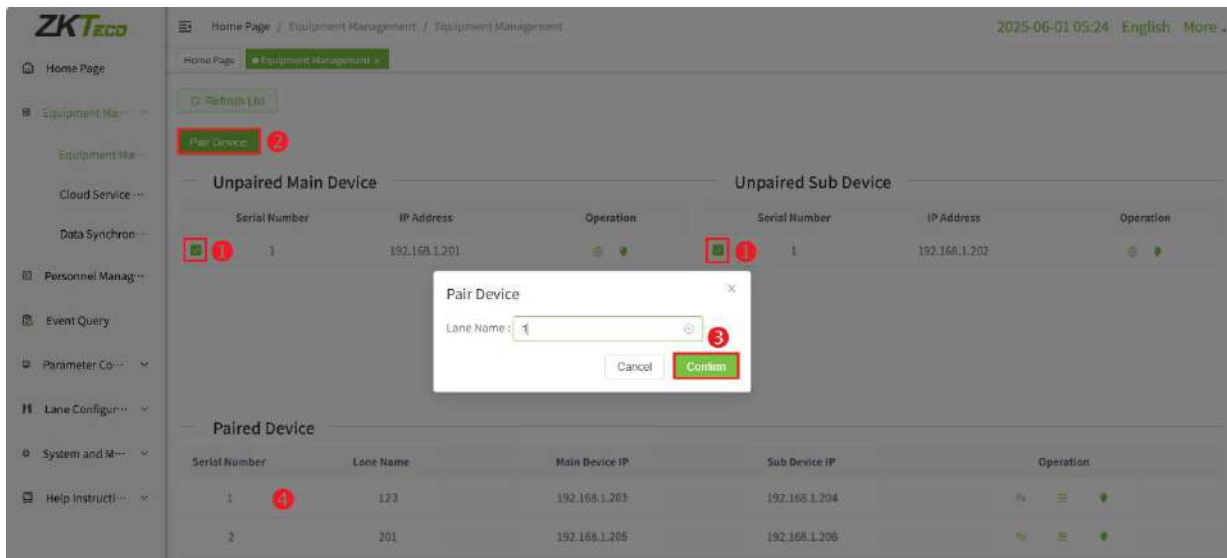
ZKTeco

Home Page / Equipment Management / Equipment Management

2025-06-01 05:24 English More

Home Page

Equipment Ma···

Equipment Ma···

Cloud Service···

Data Synchron···

Personnel Manag···

Event Query

Parameter Co···

Lane Configur···

System and M···

Help Instructi···

Home Page | Equipment Management ×

Refresh List

Pair Device 2

Unpaired Main Device

| Serial Number | IP Address | Operation |
|---|---|---|
| 1 1 | 192.168.1.201 | |

Unpaired Sub Device

| Serial Number | IP Address | Operation |
|---|---|---|
| 1 1 | 192.168.1.202 | |

Pair Device

Lane Name : 1 3

Cancel Confirm

Paired Device

| Serial Number | Lane Name | Main Device IP | Sub Device IP | Operation |
|---|---|---|---|---|
| 1 4 | 123 | 192.168.1.203 | 192.168.1.204 | |
| 2 | 201 | 192.168.1.205 | 192.168.1.206 | |